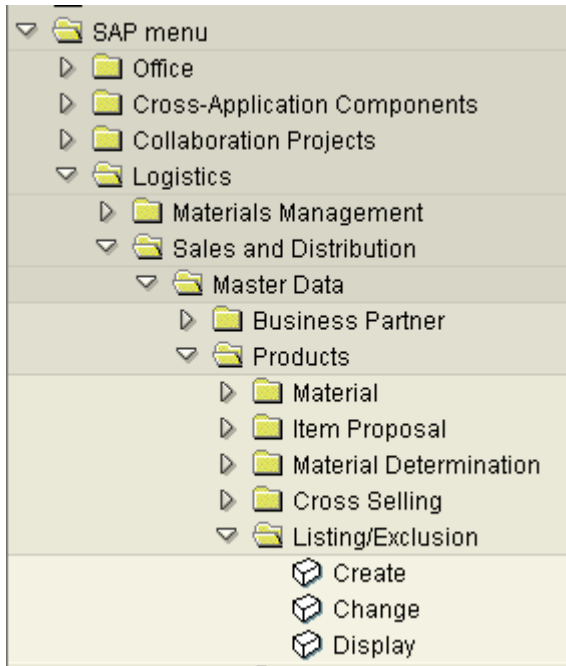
SAP menu
Office
Cross-Application Components
Collaboration Projects
Logistics
Materials Management
Sales and Distribution
Master Data
Business Partner
Products
Material
Item Proposal
Material Determination
Cross Selling
Listing/Exclusion
Create
Change
Display